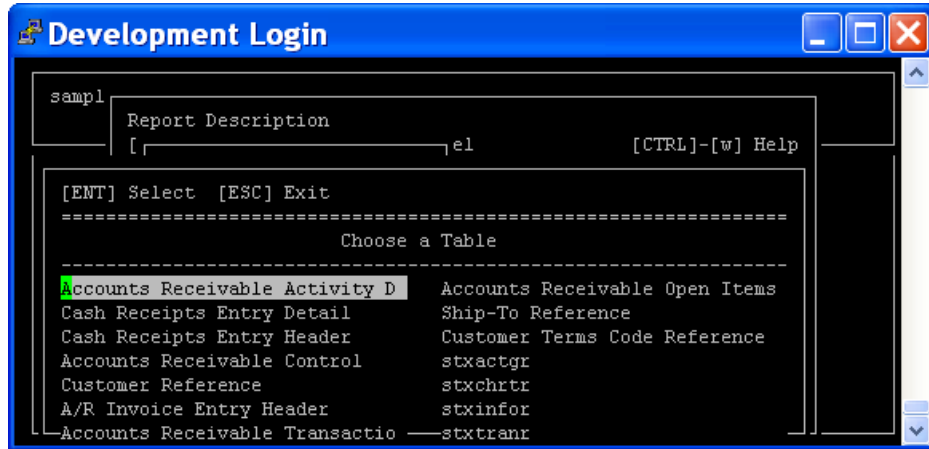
Development Login

sampl

Report Description

[ el [CTRL]-[w] Help

[ENT] Select [ESC] Exit

Choose a Table

Accounts Receivable Activity D
Cash Receipts Entry Detail
Cash Receipts Entry Header
Accounts Receivable Control
Customer Reference
A/R Invoice Entry Header
Accounts Receivable Transactio

Accounts Receivable Open Items
Ship-To Reference
Customer Terms Code Reference
stxactgr
stxchrtr
stxinfor
stxtranr